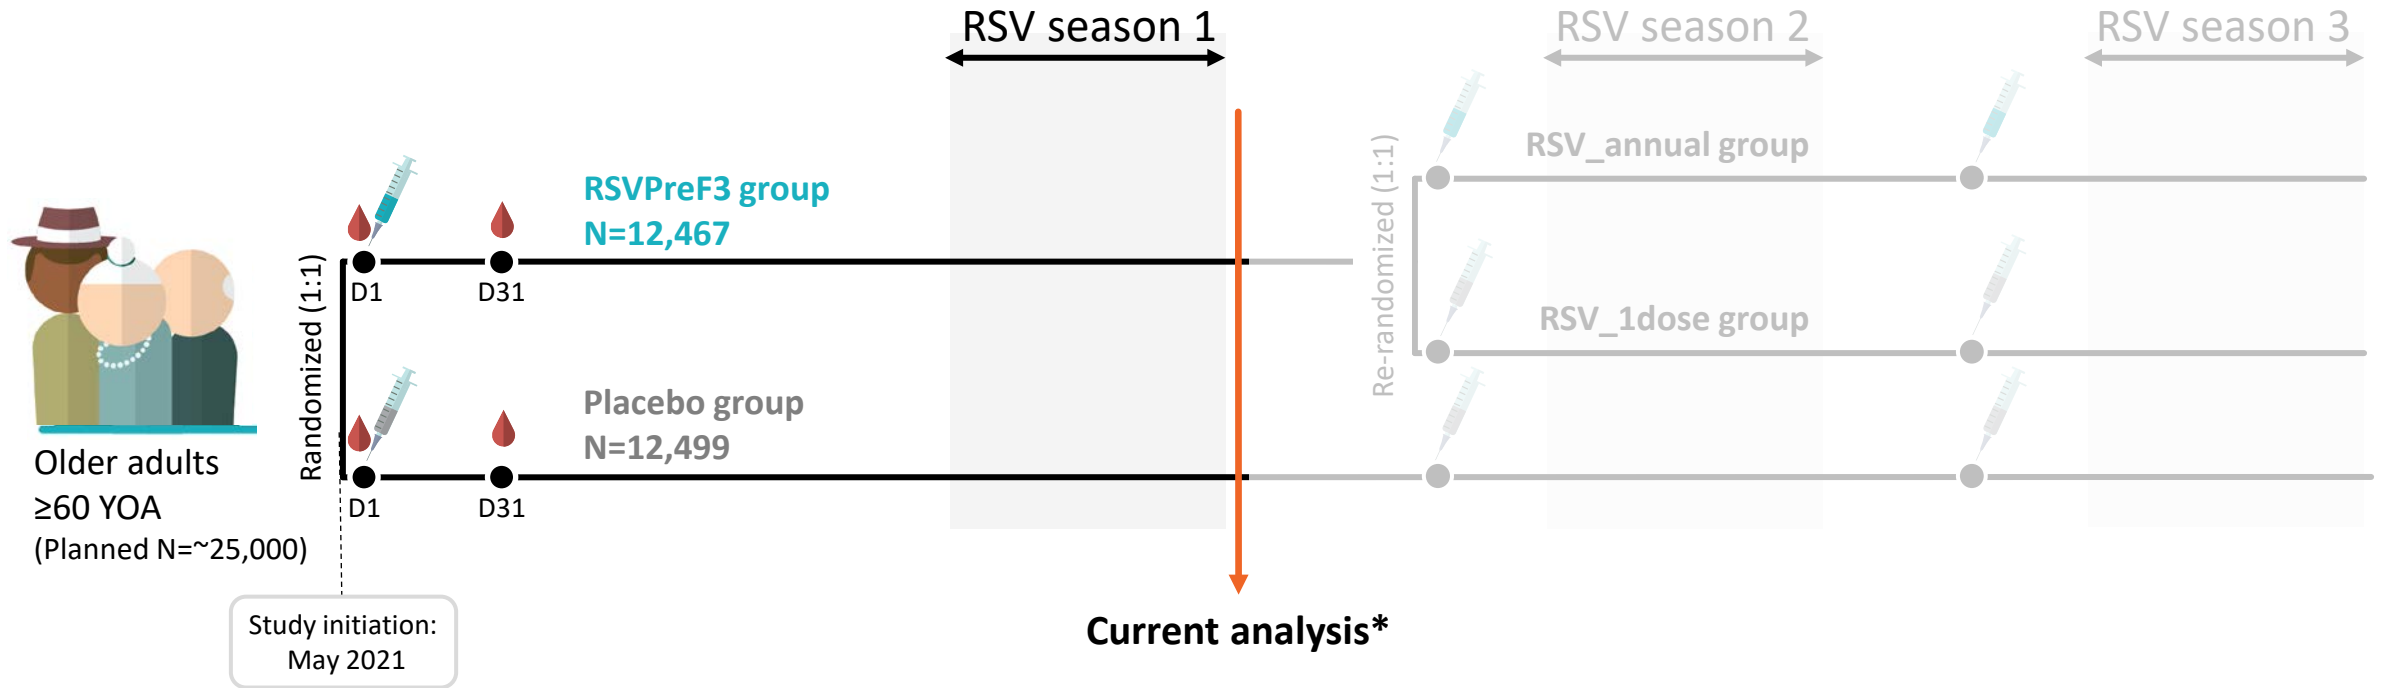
RSV season 1

RSV season 2

RSV season 3

RSV_annual group

RSVPreF3 group
N=12,467

Randomized (1:1)

Re-randomized (1:1)

D1

D31

RSV_1dose group

Placebo group
N=12,499

D1

D31

Older adults
≥60 YOA
(Planned N=~25,000)

Study initiation:
May 2021

Current analysis*